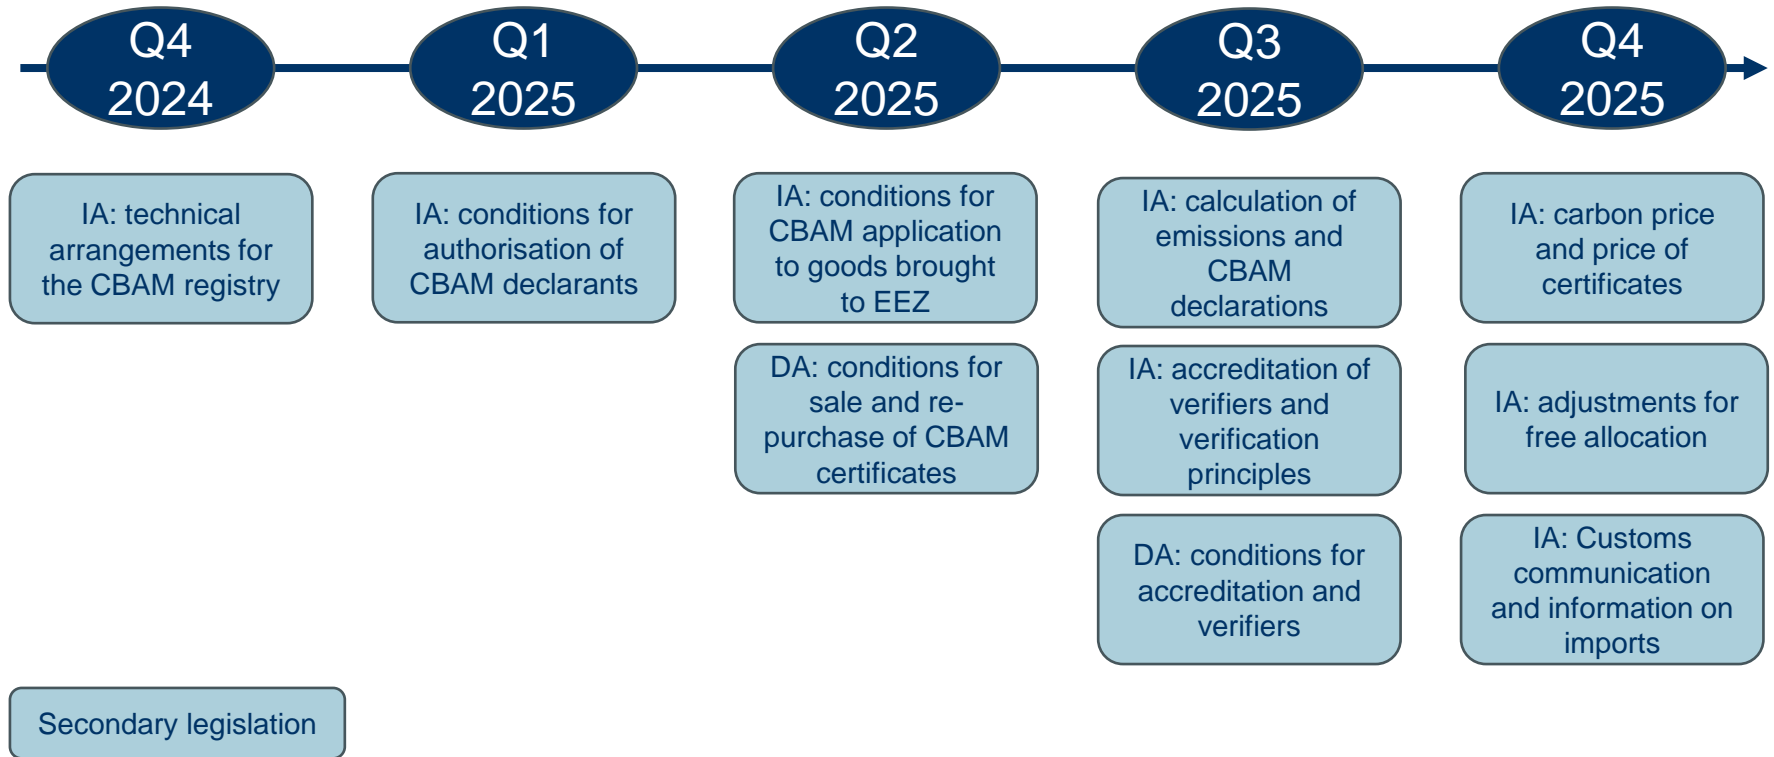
Q4 2024

Q1 2025

Q2 2025

Q3 2025

Q4 2025

IA: technical arrangements for the CBAM registry

IA: conditions for authorisation of CBAM declarants

IA: conditions for CBAM application to goods brought to EEZ

DA: conditions for sale and re-purchase of CBAM certificates

IA: calculation of emissions and CBAM declarations

IA: accreditation of verifiers and verification principles

DA: conditions for accreditation and verifiers

IA: carbon price and price of certificates

IA: adjustments for free allocation

IA: Customs communication and information on imports

Secondary legislation